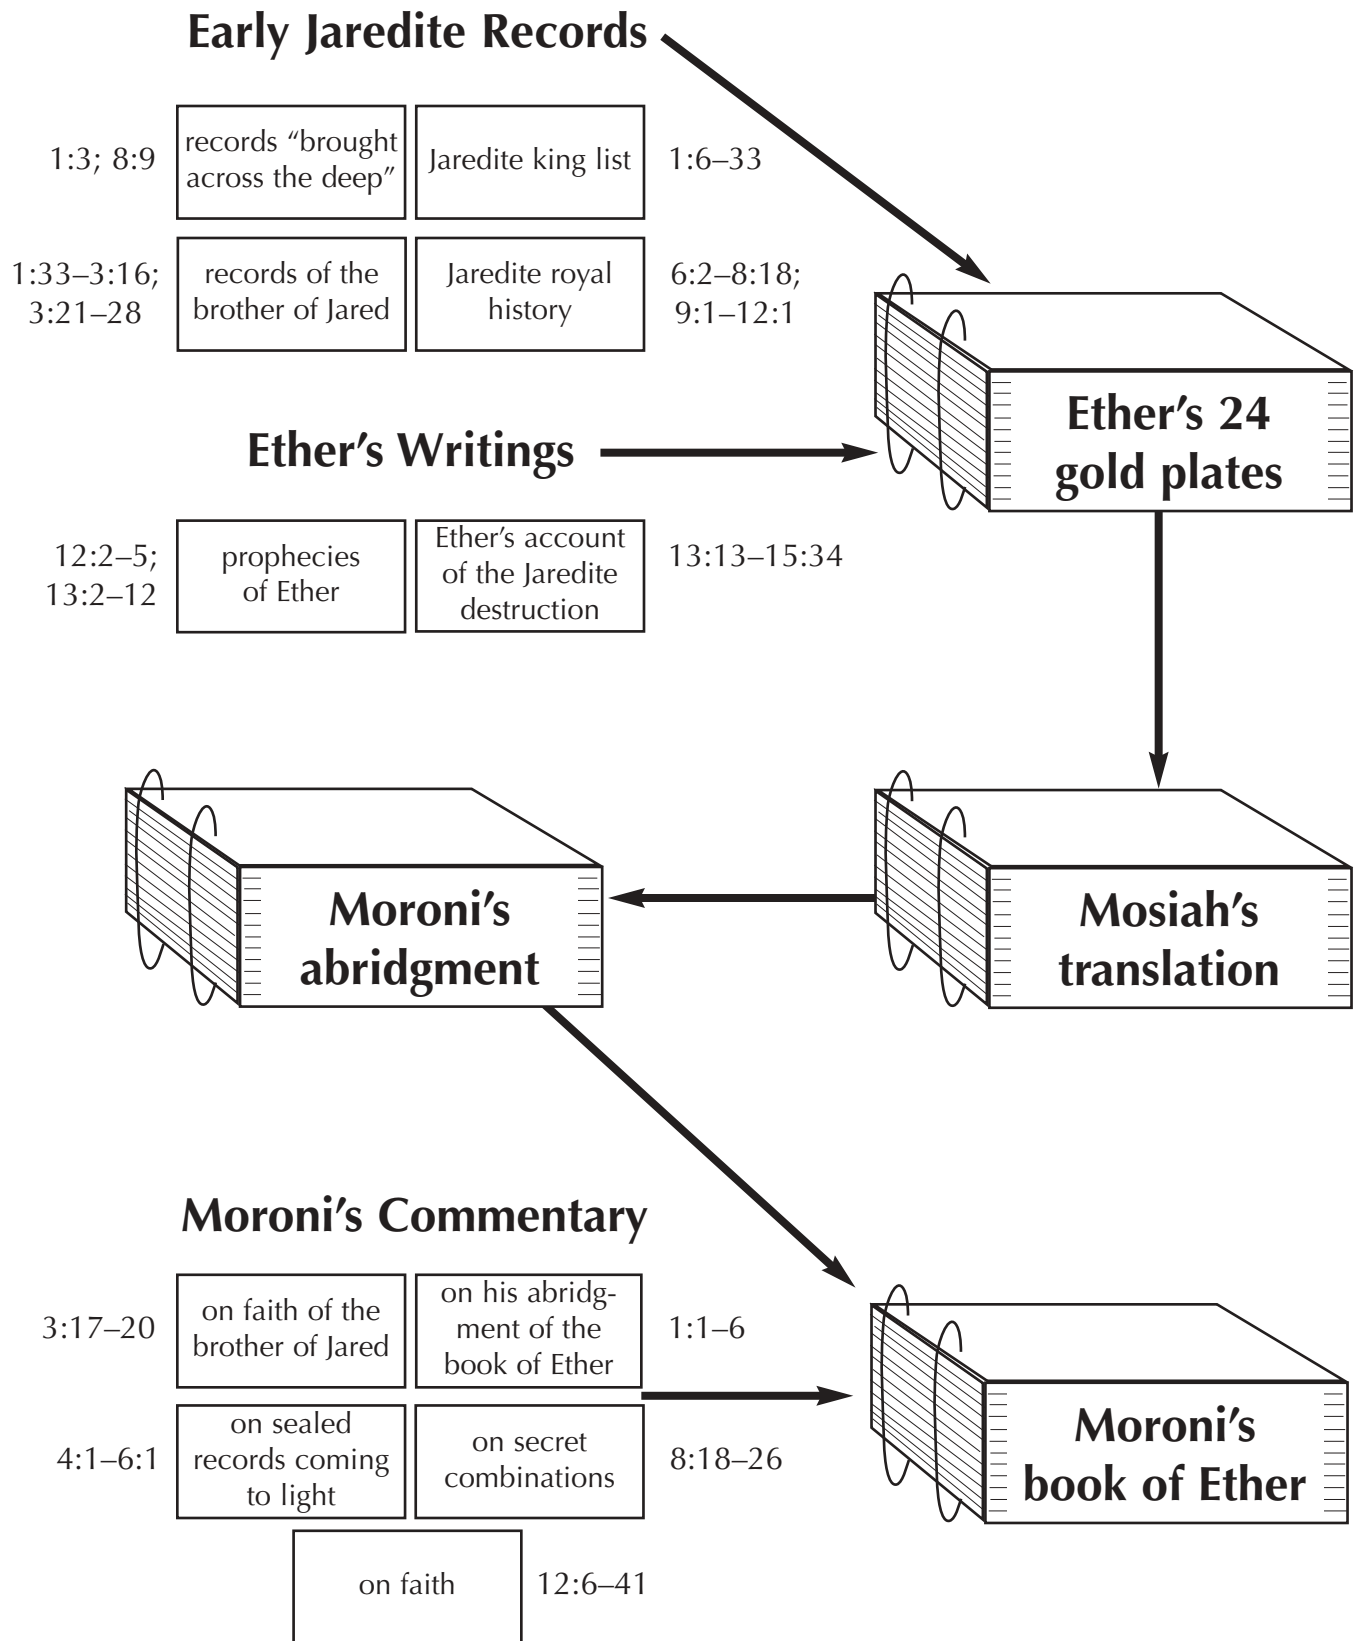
Early Jaredite Records

1:3; 8:9
records "brought across the deep"
Jaredite king list
1:6–33

1:33–3:16; 3:21–28
records of the brother of Jared
Jaredite royal history
6:2–8:18; 9:1–12:1

Ether's 24 gold plates

Ether's Writings

12:2–5; 13:2–12
prophecies of Ether
Ether's account of the Jaredite destruction
13:13–15:34

Moroni's abridgment

Mosiah's translation

Moroni's Commentary

3:17–20
on faith of the brother of Jared
on his abridgment of the book of Ether
1:1–6

4:1–6:1
on sealed records coming to light
on secret combinations
8:18–26

on faith
12:6–41

Moroni's book of Ether